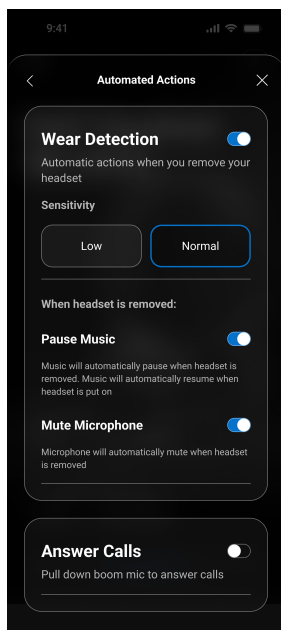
9:41

Automated Actions

Wear Detection

Automatic actions when you remove your headset

Sensitivity

Low

Normal

When headset is removed:

Pause Music

Music will automatically pause when headset is removed. Music will automatically resume when headset is put on

Mute Microphone

Microphone will automatically mute when headset is removed

Answer Calls

Pull down boom mic to answer calls